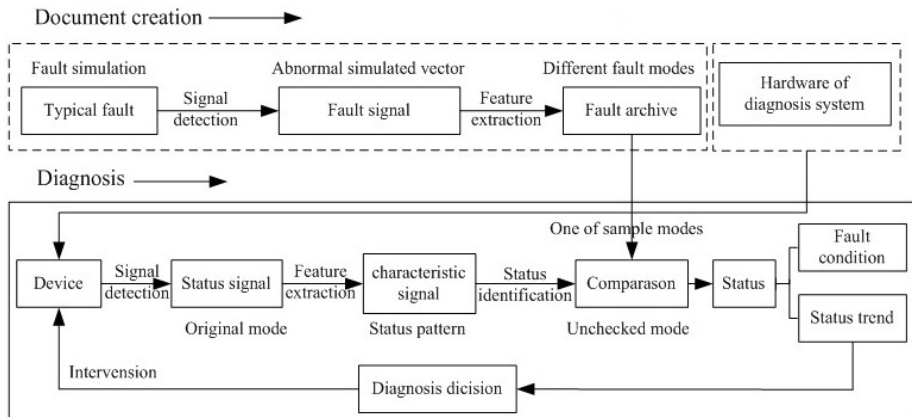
Document creation

Fault simulation

Abnormal simulated vector

Different fault modes

Typical fault

Signal detection

Fault signal

Feature extraction

Fault archive

Hardware of diagnosis system

Diagnosis

One of sample modes

Device

Signal detection

Status signal

Feature extraction

characteristic signal

Status identification

Comparason

Status

Fault condition

Status trend

Original mode

Status pattern

Unchecked mode

Intervension

Diagnosis dicision